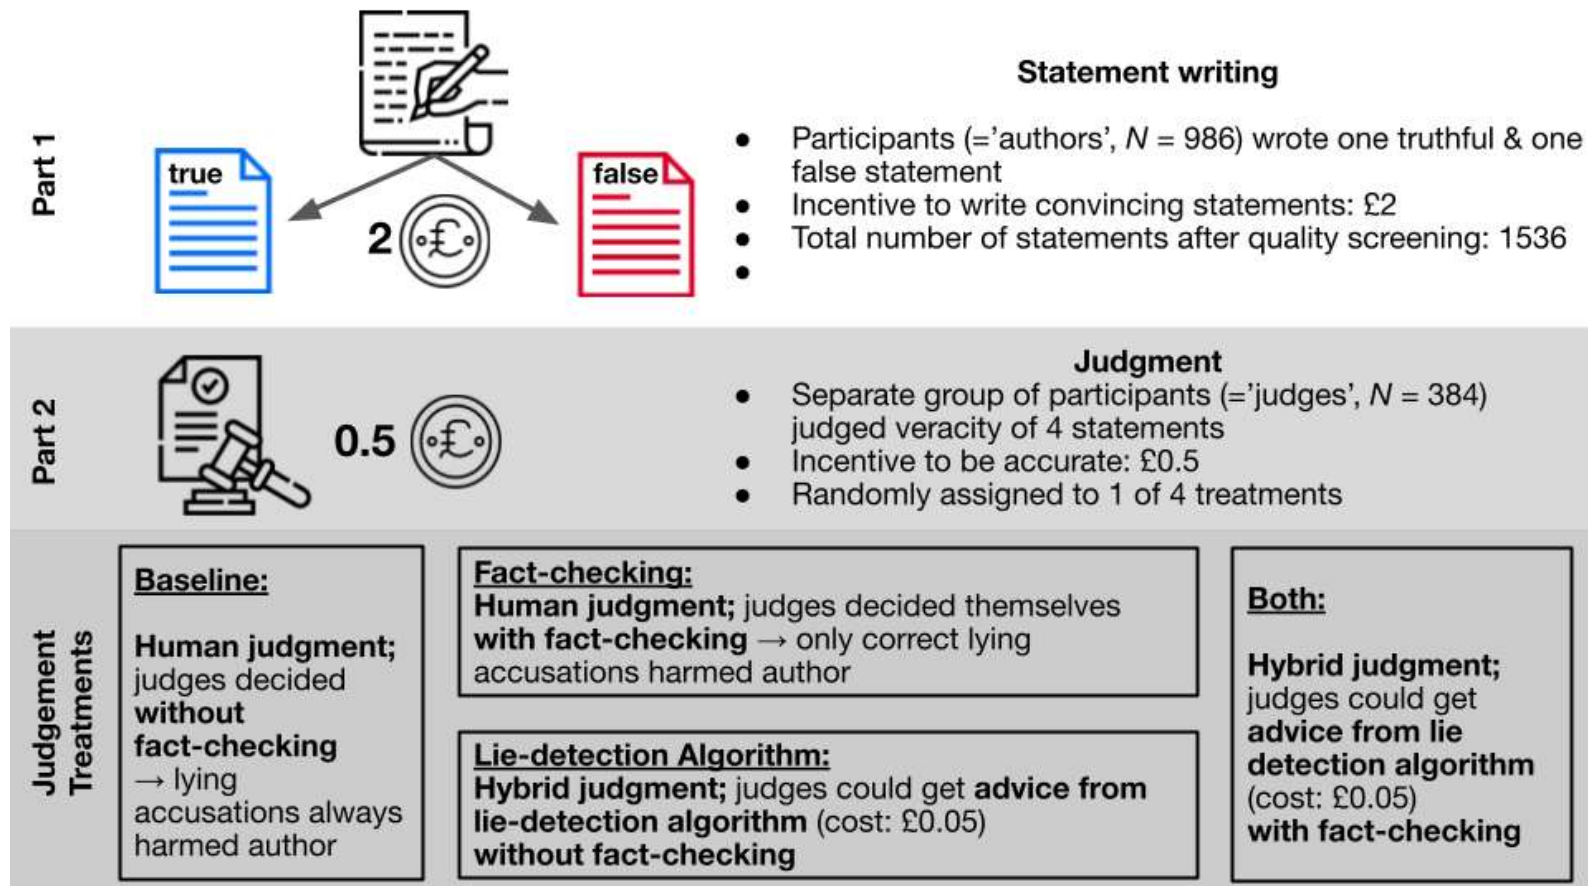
Part 1

true

2

false

Statement writing

- Participants (='authors', $N$ = 986) wrote one truthful & one false statement
- Incentive to write convincing statements: £2
- Total number of statements after quality screening: 1536
- 

Part 2

0.5

Judgment

- Separate group of participants (='judges', $N$ = 384) judged veracity of 4 statements
- Incentive to be accurate: £0.5
- Randomly assigned to 1 of 4 treatments

Judgement Treatments

Baseline:

Human judgment; judges decided without fact-checking → lying accusations always harmed author

Fact-checking:
Human judgment; judges decided themselves with fact-checking → only correct lying accusations harmed author

Lie-detection Algorithm:
Hybrid judgment; judges could get advice from lie-detection algorithm (cost: £0.05) without fact-checking

Both:

Hybrid judgment; judges could get advice from lie detection algorithm (cost: £0.05) with fact-checking